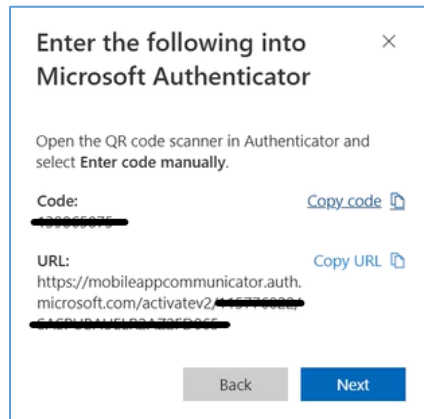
Enter the following into Microsoft Authenticator

×

Open the QR code scanner in Authenticator and select **Enter code manually**.

Code:
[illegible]

Copy code

URL:
https://mobileappcommunicator.auth.microsoft.com/activatev2/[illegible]
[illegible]

Copy URL

Back

Next